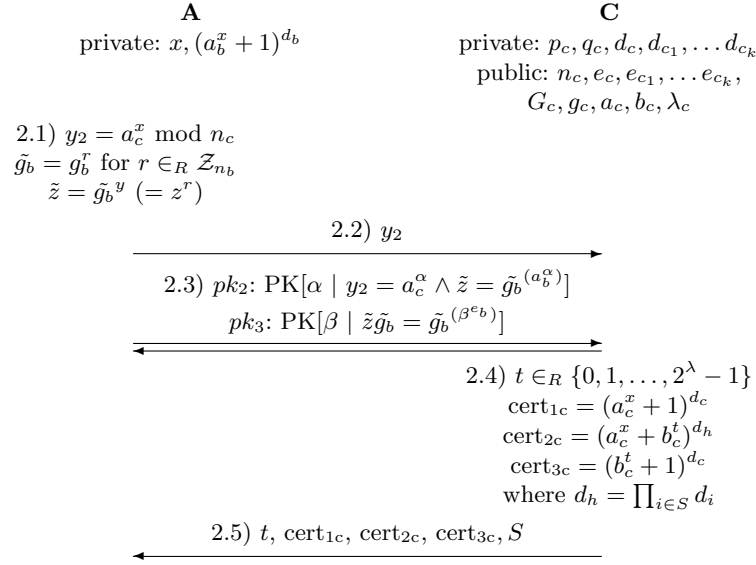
**A**

private: $x, (a_b^x + 1)^{d_b}$

**C**

private: $p_c, q_c, d_c, d_{c_1}, \ldots d_{c_k}$

public: $n_c, e_c, e_{c_1}, \ldots e_{c_k}$,

$G_c, g_c, a_c, b_c, \lambda_c$

2.1) $y_2 = a_c^x \bmod n_c$

$\tilde{g}_b = g_b^r$ for $r \in_R \mathcal{Z}_{n_b}$

$\tilde{z} = \tilde{g}_b{}^y \ (= z^r)$

2.2) $y_2$

2.3) $pk_2$: $\mathrm{PK}[\alpha \mid y_2 = a_c^\alpha \wedge \tilde{z} = \tilde{g}_b{}^{(a_b^\alpha)}]$

$pk_3$: $\mathrm{PK}[\beta \mid \tilde{z}\tilde{g}_b = \tilde{g}_b{}^{(\beta^{e_b})}]$

2.4) $t \in_R \{0, 1, \ldots, 2^\lambda - 1\}$

$\mathrm{cert}_{1c} = (a_c^x + 1)^{d_c}$

$\mathrm{cert}_{2c} = (a_c^x + b_c^t)^{d_h}$

$\mathrm{cert}_{3c} = (b_c^t + 1)^{d_c}$

where $d_h = \prod_{i \in S} d_i$

2.5) $t$, $\mathrm{cert}_{1c}$, $\mathrm{cert}_{2c}$, $\mathrm{cert}_{3c}$, $S$